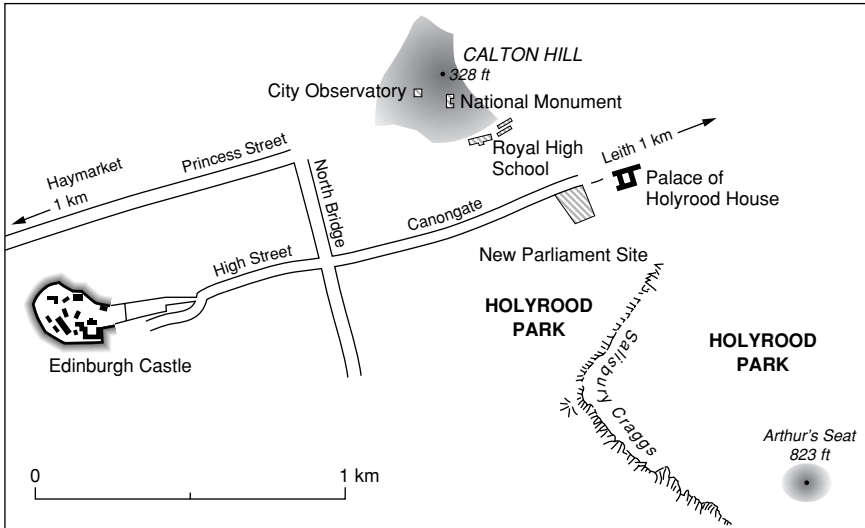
CALTON HILL
328 ft
City Observatory
National Monument
Royal High School
Leith 1 km
Palace of Holyrood House
Haymarket 1 km
Princess Street
North Bridge
Canongate
New Parliament Site
High Street
HOLYROOD PARK
HOLYROOD PARK
Salisbury Craggs
Edinburgh Castle
Arthur's Seat 823 ft
0
1 km